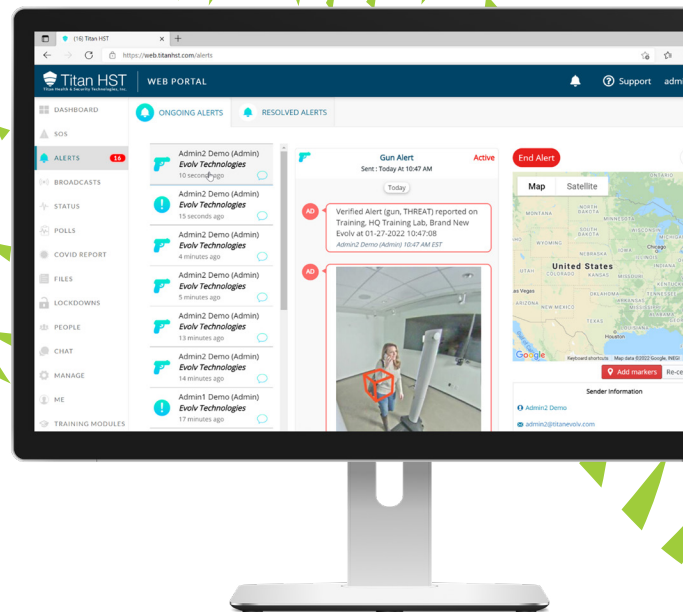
(16) Titan HST
https://web.titanhst.com/alerts

Titan HST
Titan Health & Security Technologies, Inc.
WEB PORTAL
Support admi

DASHBOARD
SOS
ALERTS 16
BROADCASTS
STATUS
POLLS
COVID REPORT
FILES
LOCKDOWNS
PEOPLE
CHAT
MANAGE
ME
TRAINING MODULES

ONGOING ALERTS
RESOLVED ALERTS

Admin2 Demo (Admin)
Evolv Technologies
10 seconds ago

Admin2 Demo (Admin)
Evolv Technologies
15 seconds ago

Admin2 Demo (Admin)
Evolv Technologies
4 minutes ago

Admin2 Demo (Admin)
Evolv Technologies
5 minutes ago

Admin2 Demo (Admin)
Evolv Technologies
13 minutes ago

Admin2 Demo (Admin)
Evolv Technologies
14 minutes ago

Admin1 Demo (Admin)
Evolv Technologies
17 minutes ago

Gun Alert
Sent : Today At 10:47 AM
Active

Today

AD
Verified Alert (gun, THREAT) reported on Training, HQ Training Lab, Brand New Evolv at 01-27-2022 10:47:08
Admin2 Demo (Admin) 10:47 AM EST

AD

End Alert

Map Satellite
MONTANA
NORTH DAKOTA
SOUTH DAKOTA
WYOMING
NEBRASKA
MINNESOTA
IOWA
Chicago
ONTARIO
United States
UTAH
COLORADO
KANSAS
MISSOURI
Las Vegas
ARIZONA
OKLAHOMA
TEXAS
Houston
MEXICO
Google
Keyboard shortcuts Map data ©2022 Google, INEGI

Add markers Re-ce

Sender Information
Admin2 Demo
admin2@titanevolv.com